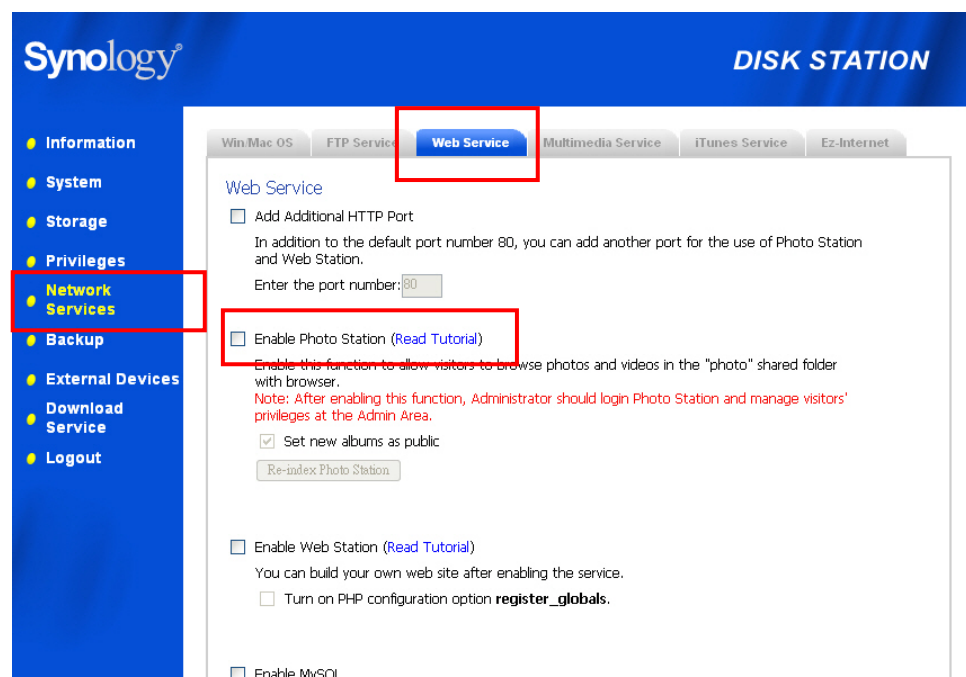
Synology®

DISK STATION

Information
System
Storage
Privileges
Network Services
Backup
External Devices
Download Service
Logout

Win/Mac OS | FTP Service | Web Service | Multimedia Service | iTunes Service | Ez-Internet

Web Service

Add Additional HTTP Port

In addition to the default port number 80, you can add another port for the use of Photo Station and Web Station.

Enter the port number: 80

Enable Photo Station (Read Tutorial)

Enable this function to allow visitors to browse photos and videos in the "photo" shared folder with browser.

Note: After enabling this function, Administrator should login Photo Station and manage visitors' privileges at the Admin Area.

Set new albums as public

Re-index Photo Station

Enable Web Station (Read Tutorial)

You can build your own web site after enabling the service.

Turn on PHP configuration option register_globals.

Enable MySQL